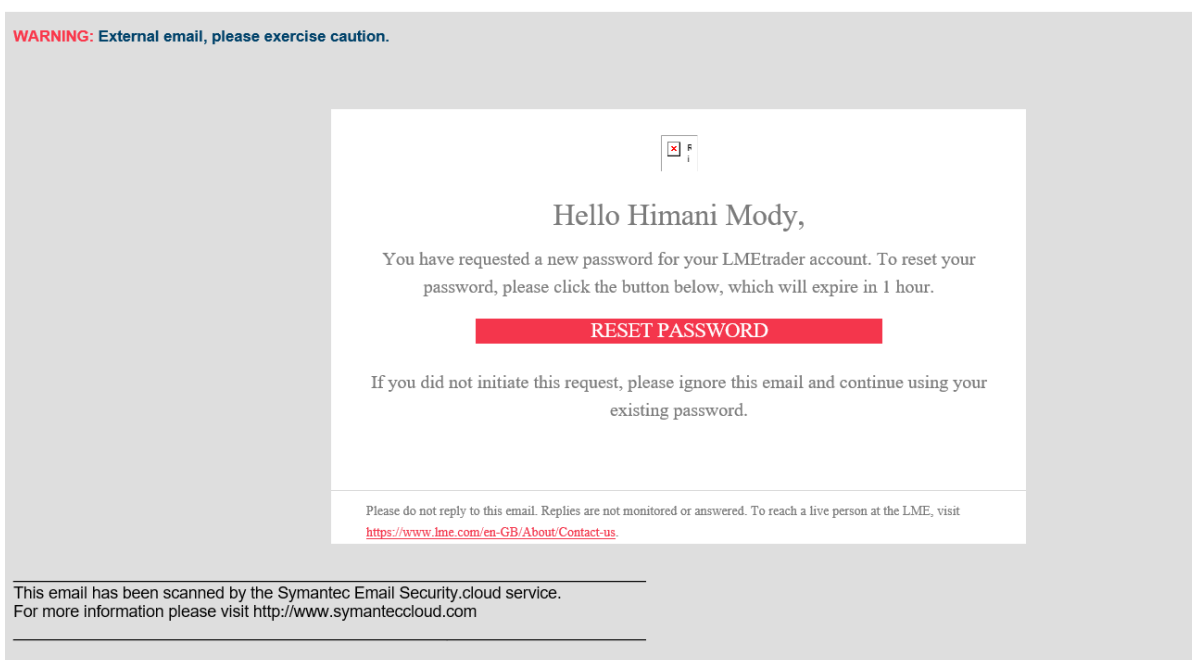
WARNING: External email, please exercise caution.

Hello Himani Mody,

You have requested a new password for your LMEtrader account. To reset your password, please click the button below, which will expire in 1 hour.

RESET PASSWORD

If you did not initiate this request, please ignore this email and continue using your existing password.

Please do not reply to this email. Replies are not monitored or answered. To reach a live person at the LME, visit https://www.lme.com/en-GB/About/Contact-us.

This email has been scanned by the Symantec Email Security.cloud service.
For more information please visit http://www.symanteccloud.com